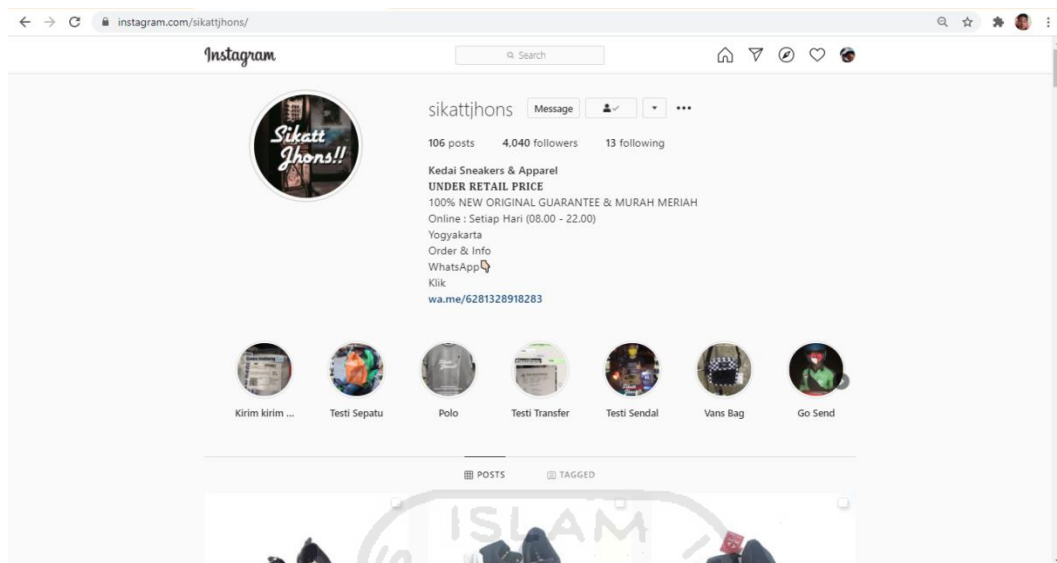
instagram.com/sikattjhons/

Instagram

Search

Sikatt Jhons!!

sikattjhons Message ...

106 posts 4,040 followers 13 following

Kedai Sneakers & Apparel
UNDER RETAIL PRICE
100% NEW ORIGINAL GUARANTEE & MURAH MERIAH
Online : Setiap Hari (08.00 - 22.00)
Yogyakarta
Order & Info
WhatsApp👇
Klik
wa.me/6281328918283

Kirim kirim ... Testi Sepatu Polo Testi Transfer Testi Sendal Vans Bag Go Send

POSTS TAGGED

ISLAM